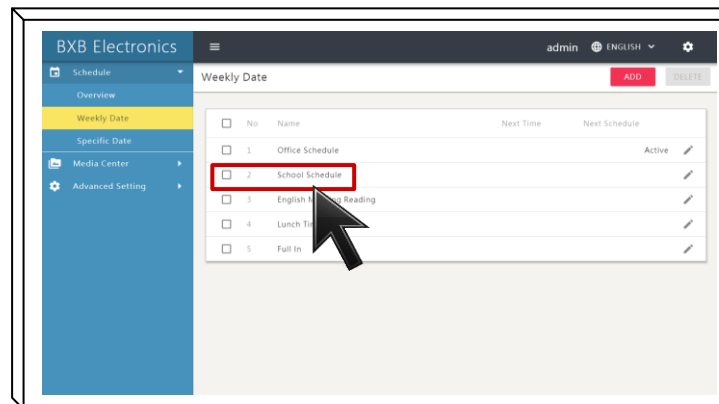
BXB Electronics

admin ENGLISH

Schedule

Overview

Weekly Date

Specific Date

Media Center

Advanced Setting

Weekly Date

ADD DELETE

| | No | Name | Next Time | Next Schedule | |
|---|---|---|---|---|---|
| ☐ | 1 | Office Schedule | | | Active |
| ☐ | 2 | School Schedule | | | |
| ☐ | 3 | English M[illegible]g Reading | | | |
| ☐ | 4 | Lunch Ti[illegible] | | | |
| ☐ | 5 | Full In | | | |